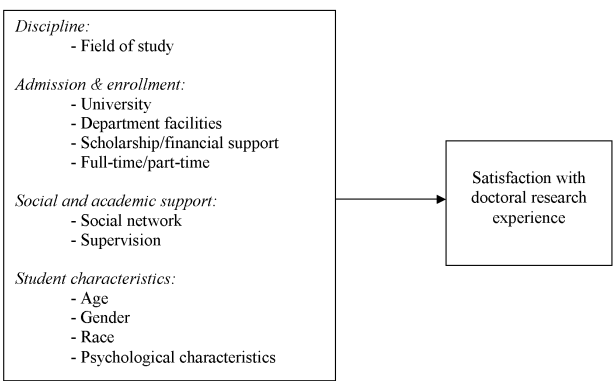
Discipline:
- Field of study

Admission & enrollment:
- University
- Department facilities
- Scholarship/financial support
- Full-time/part-time

Social and academic support:
- Social network
- Supervision

Student characteristics:
- Age
- Gender
- Race
- Psychological characteristics

Satisfaction with doctoral research experience